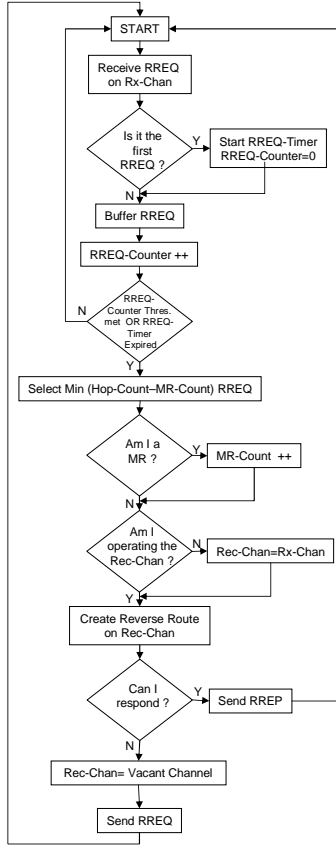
START

Receive RREQ on Rx-Chan

Is it the first RREQ ?

Y

Start RREQ-Timer RREQ-Counter=0

N

Buffer RREQ

RREQ-Counter ++

N

RREQ-Counter Thres. met OR RREQ-Timer Expired

Y

Select Min (Hop-Count–MR-Count) RREQ

Am I a MR ?

Y

MR-Count ++

N

Am I operating the Rec-Chan ?

N

Rec-Chan=Rx-Chan

Y

Create Reverse Route on Rec-Chan

Can I respond ?

Y

Send RREP

N

Rec-Chan= Vacant Channel

Send RREQ